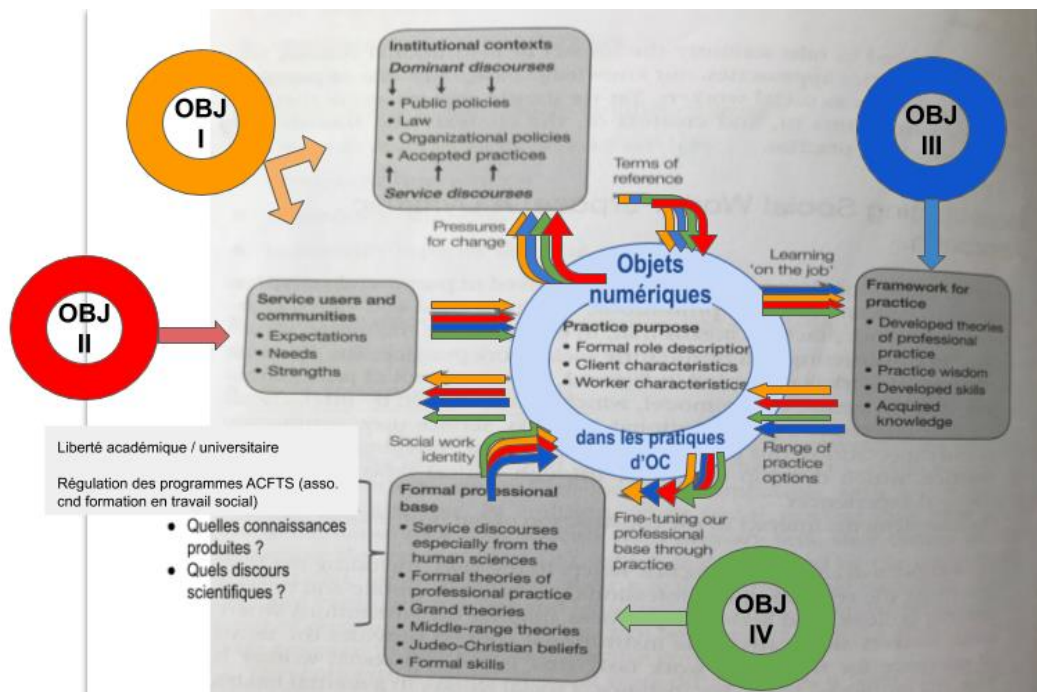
OBJ I

Institutional contexts
Dominant discourses
- Public policies
- Law
- Organizational policies
- Accepted practices
Service discourses

OBJ III

Terms of reference

Pressures for change

Objets numériques

Learning 'on the job'

OBJ II

Service users and communities
- Expectations
- Needs
- Strengths

Practice purpose
- Formal role descriptio
- Client characteristics
- Worker characteristics

Framework for practice
- Developed theories of professional practice
- Practice wisdom
- Developed skills
- Acquired knowledge

Liberté académique / universitaire

Régulation des programmes ACFTS (asso. cnd formation en travail social)

- Quelles connaissances produites ?
- Quels discours scientifiques ?

Social work identity

dans les pratiques d'OC

Range of practice options

Formal professional base
- Service discourses especially from the human sciences
- Formal theories of professional practice
- Grand theories
- Middle-range theories
- Judeo-Christian beliefs
- Formal skills

Fine-tuning our professional base through practice

OBJ IV